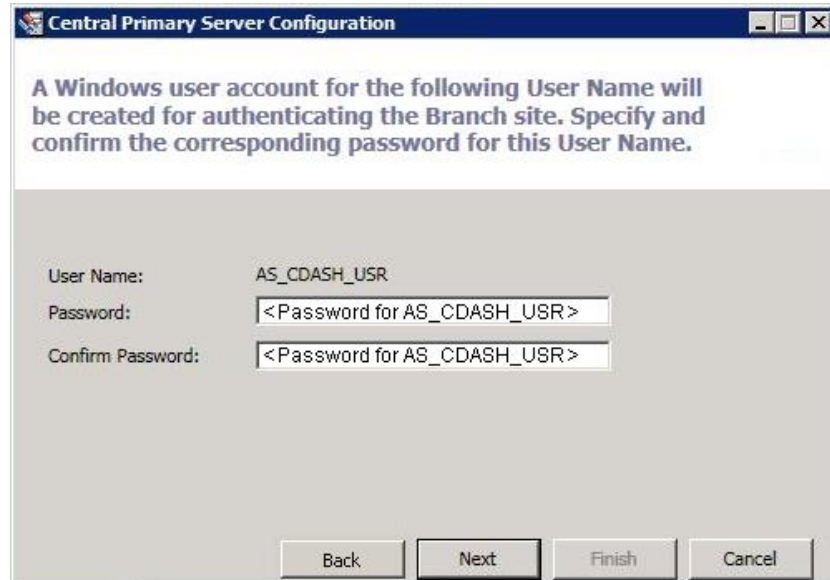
Central Primary Server Configuration

A Windows user account for the following User Name will be created for authenticating the Branch site. Specify and confirm the corresponding password for this User Name.

User Name: AS_CDASH_USR

Password: <Password for AS_CDASH_USR>

Confirm Password: <Password for AS_CDASH_USR>

Back Next Finish Cancel